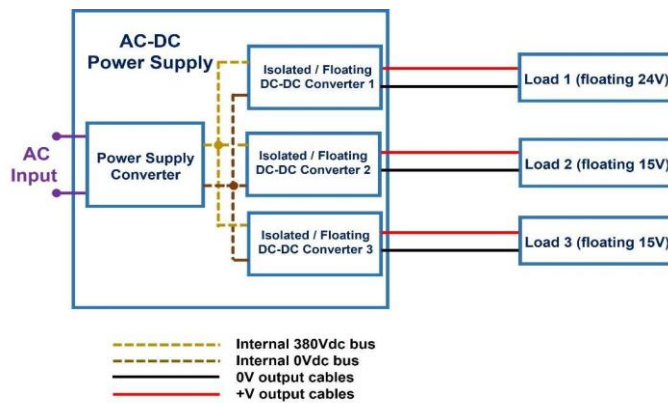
AC-DC
Power Supply

AC
Input

Power Supply
Converter

Isolated / Floating
DC-DC Converter 1

Isolated / Floating
DC-DC Converter 2

Isolated / Floating
DC-DC Converter 3

Load 1 (floating 24V)

Load 2 (floating 15V)

Load 3 (floating 15V)

Internal 380Vdc bus
Internal 0Vdc bus
0V output cables
+V output cables